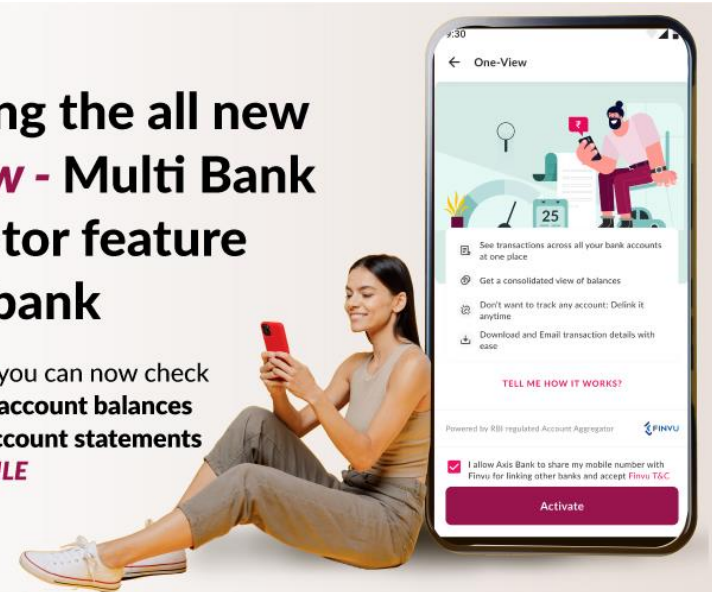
ng the all new
w - Multi Bank
tor feature
bank

you can now check
account balances
ccount statements
LE

9:30

One-View

25

See transactions across all your bank accounts at one place

Get a consolidated view of balances

Don't want to track any account: Delink it anytime

Download and Email transaction details with ease

TELL ME HOW IT WORKS?

Powered by RBI regulated Account Aggregator

FINVU

I allow Axis Bank to share my mobile number with Finvu for linking other banks and accept Finvu T&C

Activate